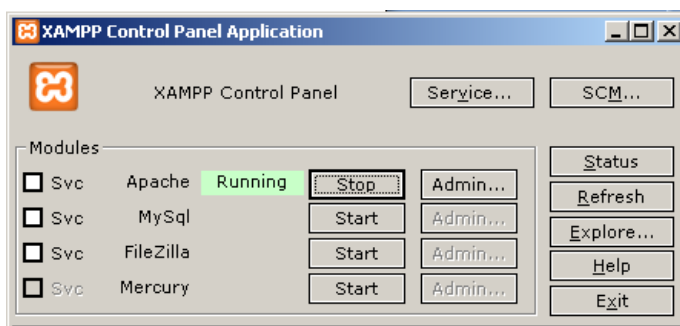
XAMPP Control Panel Application

XAMPP Control Panel

Service...

SCM...

Modules

Svc Apache Running Stop Admin...

Svc MySql Start Admin...

Svc FileZilla Start Admin...

Svc Mercury Start Admin...

Status

Refresh

Explore...

Help

Exit